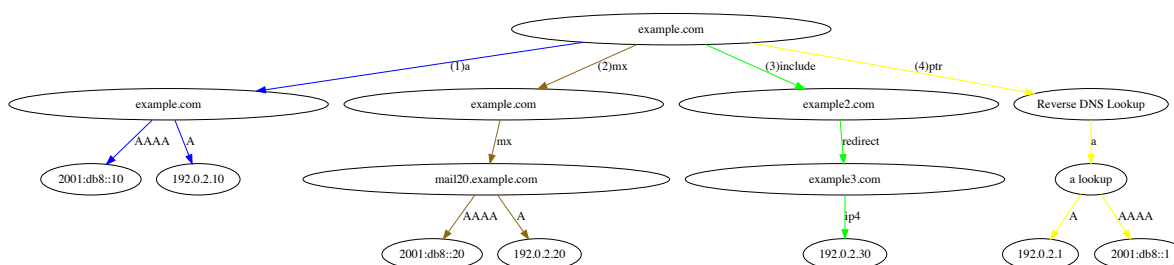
example.com

(1)a

(2)mx

(3)include

(4)ptr

example.com

example.com

example2.com

Reverse DNS Lookup

AAAA

A

mx

redirect

a

2001:db8::10

192.0.2.10

mail20.example.com

example3.com

a lookup

AAAA

A

ip4

A

AAAA

2001:db8::20

192.0.2.20

192.0.2.30

192.0.2.1

2001:db8::1